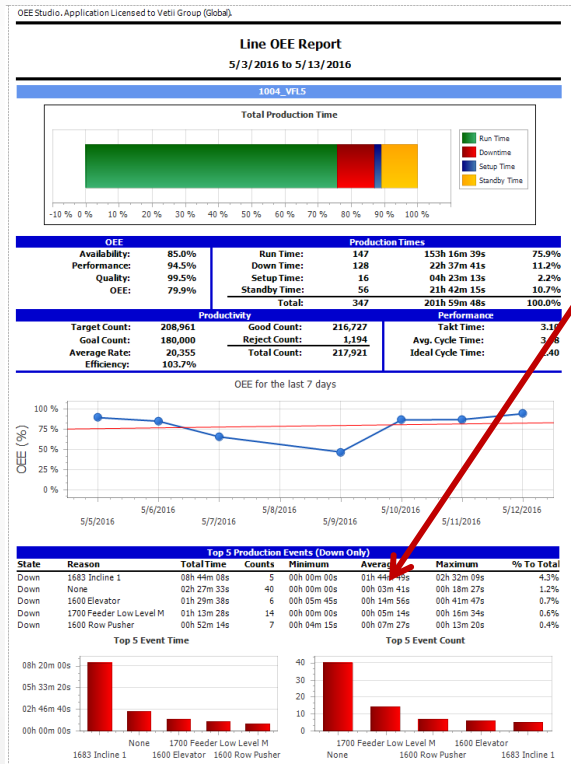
OEE Studio. Application Licensed to Vetii Group (Global).

Line OEE Report

5/3/2016 to 5/13/2016

1004_VFL5

Total Production Time

Run Time
Downtime
Setup Time
Standby Time

-10 % 0 % 10 % 20 % 30 % 40 % 50 % 60 % 70 % 80 % 90 % 100 %

| OEE | |
|---|---|
| Availability: | 85.0% |
| Performance: | 94.5% |
| Quality: | 99.5% |
| OEE: | 79.9% |

| Production Times | | | |
|---|---|---|---|
| Run Time: | 147 | 153h 16m 39s | 75.9% |
| Down Time: | 128 | 22h 37m 41s | 11.2% |
| Setup Time: | 16 | 04h 23m 13s | 2.2% |
| Standby Time: | 56 | 21h 42m 15s | 10.7% |
| Total: | 347 | 201h 59m 48s | 100.0% |

| Productivity | | | |
|---|---|---|---|
| Target Count: | 208,961 | Good Count: | 216,727 |
| Goal Count: | 180,000 | Reject Count: | 1,194 |
| Average Rate: | 20,355 | Total Count: | 217,921 |
| Efficiency: | 103.7% | | |

| Performance | |
|---|---|
| Takt Time: | 3.1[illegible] |
| Avg. Cycle Time: | 3.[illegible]8 |
| Ideal Cycle Time: | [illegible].40 |

OEE for the last 7 days

OEE (%)

100 % 75 % 50 % 25 % 0 %

5/5/2016 5/6/2016 5/7/2016 5/8/2016 5/9/2016 5/10/2016 5/11/2016 5/12/2016

Top 5 Production Events (Down Only)

| State | Reason | Total Time | Counts | Minimum | Average | Maximum | % To Total |
|---|---|---|---|---|---|---|---|
| Down | 1683 Incline 1 | 08h 44m 08s | 5 | 00h 00m 00s | 01h 44m 49s | 02h 32m 09s | 4.3% |
| Down | None | 02h 27m 33s | 40 | 00h 00m 00s | 00h 03m 41s | 00h 18m 27s | 1.2% |
| Down | 1600 Elevator | 01h 29m 38s | 6 | 00h 05m 45s | 00h 14m 56s | 00h 41m 47s | 0.7% |
| Down | 1700 Feeder Low Level M | 01h 13m 28s | 14 | 00h 00m 00s | 00h 05m 14s | 00h 16m 34s | 0.6% |
| Down | 1600 Row Pusher | 00h 52m 14s | 7 | 00h 04m 15s | 00h 07m 27s | 00h 13m 20s | 0.4% |

Top 5 Event Time

08h 20m 00s
05h 33m 20s
02h 46m 40s
00h 00m 00s

1683 Incline 1 None 1600 Elevator 1700 Feeder Low Level M 1600 Row Pusher

Top 5 Event Count

40 30 20 10 0

None 1700 Feeder Low Level M 1600 Row Pusher 1600 Elevator 1683 Incline 1